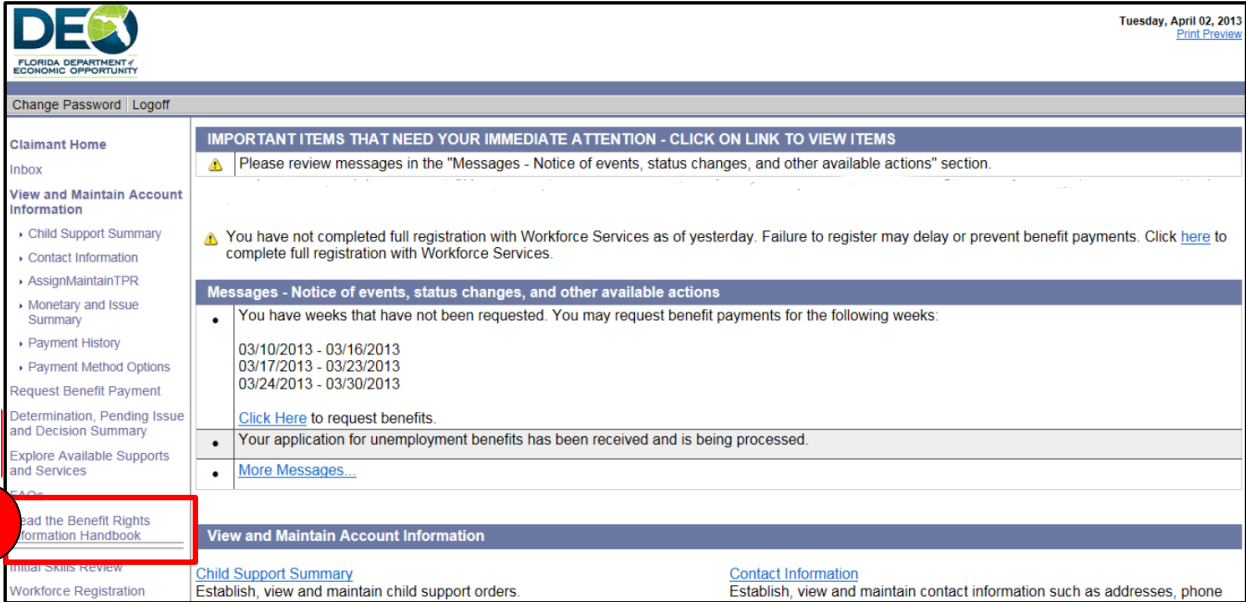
DEO
FLORIDA DEPARTMENT of ECONOMIC OPPORTUNITY

Tuesday, April 02, 2013
Print Preview

Change Password | Logoff

Claimant Home
Inbox
View and Maintain Account Information
Child Support Summary
Contact Information
AssignMaintainTPR
Monetary and Issue Summary
Payment History
Payment Method Options
Request Benefit Payment
Determination, Pending Issue and Decision Summary
Explore Available Supports and Services
FAQs
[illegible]ead the Benefit Rights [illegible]nformation Handbook
Initial Skills Review
Workforce Registration

IMPORTANT ITEMS THAT NEED YOUR IMMEDIATE ATTENTION - CLICK ON LINK TO VIEW ITEMS

Please review messages in the "Messages - Notice of events, status changes, and other available actions" section.

You have not completed full registration with Workforce Services as of yesterday. Failure to register may delay or prevent benefit payments. Click here to complete full registration with Workforce Services.

Messages - Notice of events, status changes, and other available actions

• You have weeks that have not been requested. You may request benefit payments for the following weeks:

03/10/2013 - 03/16/2013
03/17/2013 - 03/23/2013
03/24/2013 - 03/30/2013

Click Here to request benefits.

• Your application for unemployment benefits has been received and is being processed.

• More Messages...

View and Maintain Account Information

Child Support Summary
Establish, view and maintain child support orders.

Contact Information
Establish, view and maintain contact information such as addresses, phone